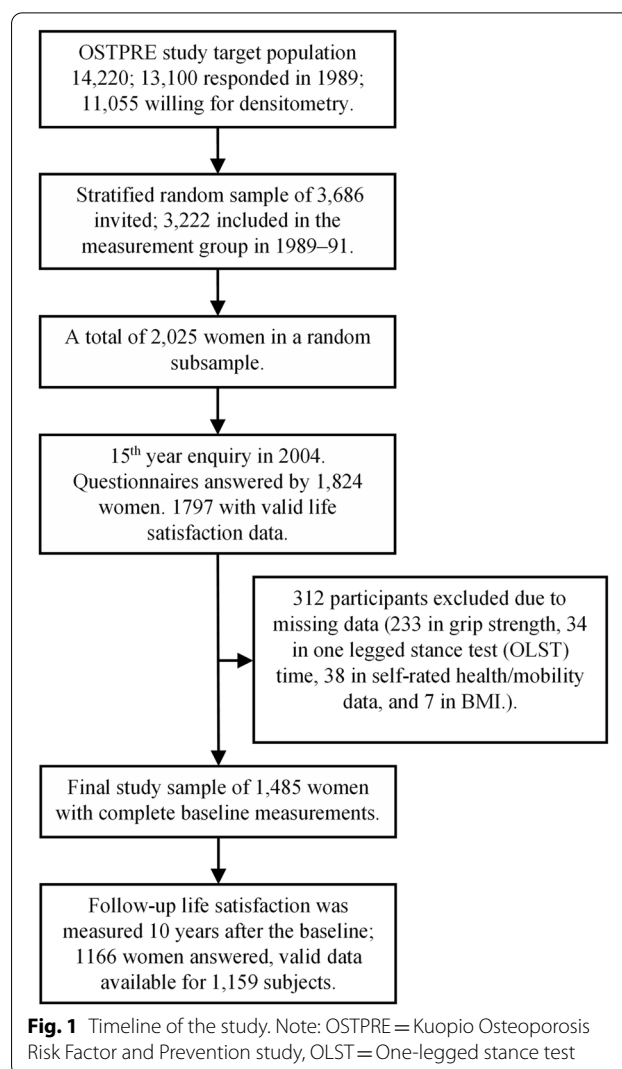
OSTPRE study target population 14,220; 13,100 responded in 1989; 11,055 willing for densitometry.

Stratified random sample of 3,686 invited; 3,222 included in the measurement group in 1989–91.

A total of 2,025 women in a random subsample.

15$^{th}$ year enquiry in 2004. Questionnaires answered by 1,824 women. 1797 with valid life satisfaction data.

312 participants excluded due to missing data (233 in grip strength, 34 in one legged stance test (OLST) time, 38 in self-rated health/mobility data, and 7 in BMI.).

Final study sample of 1,485 women with complete baseline measurements.

Follow-up life satisfaction was measured 10 years after the baseline; 1166 women answered, valid data available for 1,159 subjects.

**Fig. 1** Timeline of the study. Note: OSTPRE = Kuopio Osteoporosis Risk Factor and Prevention study, OLST = One-legged stance test